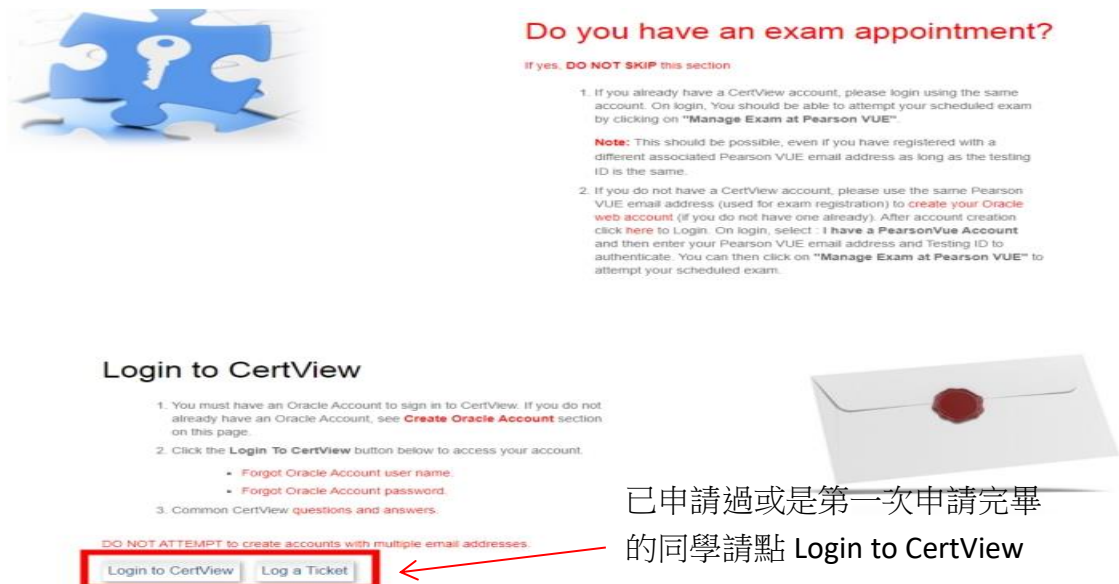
Do you have an exam appointment?

If yes, DO NOT SKIP this section

1. If you already have a CertView account, please login using the same account. On login, You should be able to attempt your scheduled exam by clicking on "Manage Exam at Pearson VUE".

Note: This should be possible, even if you have registered with a different associated Pearson VUE email address as long as the testing ID is the same.

2. If you do not have a CertView account, please use the same Pearson VUE email address (used for exam registration) to create your Oracle web account (if you do not have one already). After account creation click here to Login. On login, select : I have a PearsonVue Account and then enter your Pearson VUE email address and Testing ID to authenticate. You can then click on "Manage Exam at Pearson VUE" to attempt your scheduled exam.

Login to CertView

1. You must have an Oracle Account to sign in to CertView. If you do not already have an Oracle Account, see Create Oracle Account section on this page.

2. Click the Login To CertView button below to access your account.

- Forgot Oracle Account user name.
- Forgot Oracle Account password.

3. Common CertView questions and answers.

DO NOT ATTEMPT to create accounts with multiple email addresses.

Login to CertView Log a Ticket

已申請過或是第一次申請完畢的同學請點 Login to CertView